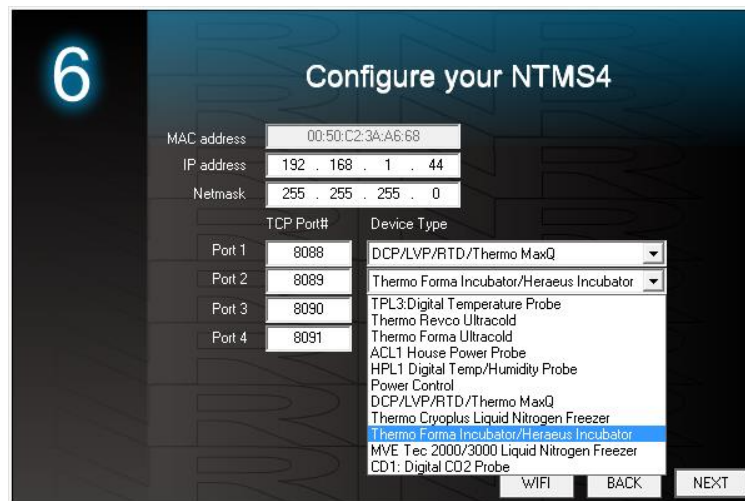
6

Configure your NTMS4

MAC address 00:50:C2:3A:A6:68
IP address 192 . 168 . 1 . 44
Netmask 255 . 255 . 255 . 0

TCP Port# Device Type

Port 1 8088 DCP/LVP/RTD/Thermo MaxQ
Port 2 8089 Thermo Forma Incubator/Heraeus Incubator
Port 3 8090
Port 4 8091

TPL3:Digital Temperature Probe
Thermo Revco Ultracold
Thermo Forma Ultracold
ACL1 House Power Probe
HPL1 Digital Temp/Humidity Probe
Power Control
DCP/LVP/RTD/Thermo MaxQ
Thermo Cryoplus Liquid Nitrogen Freezer
Thermo Forma Incubator/Heraeus Incubator
MVE Tec 2000/3000 Liquid Nitrogen Freezer
CD1: Digital CO2 Probe

WIFI BACK NEXT